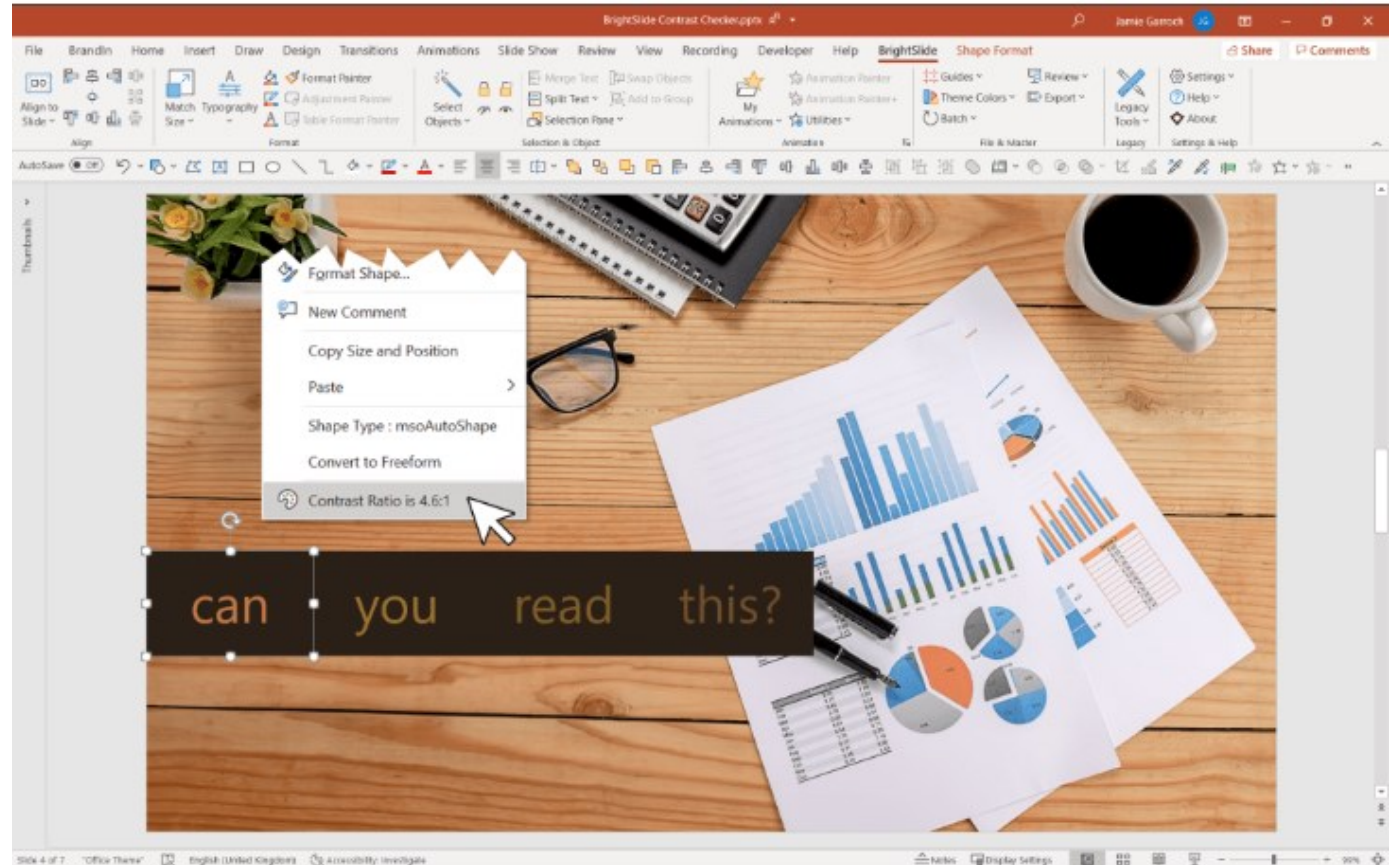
BrightSlide Contrast Checker.pptx

Jamie Garroch JG

File Brandin Home Insert Draw Design Transitions Animations Slide Show Review View Recording Developer Help BrightSlide Shape Format

Share Comments

Align to Slide

Align

Match Size Typography

Format Painter Adjustment Painter Table Format Painter

Format

Select Objects

Merge Text Swap Objects Split Text Add to Group Selection Pane

Selection & Object

My Animations Animation Painter Animation Painter+ Utilities

Animation

Guides Theme Colors Batch Review Export

File & Master

Legacy Tools

Legacy

Settings Help About

Settings & Help

AutoSave Off

Thumbnails

Format Shape...

New Comment

Copy Size and Position

Paste

Shape Type : msoAutoShape

Convert to Freeform

Contrast Ratio is 4.6:1

can you read this?

Slide 4 of 7 "Office Theme" English (United Kingdom) Accessibility: Investigate

Notes Display Settings 99%